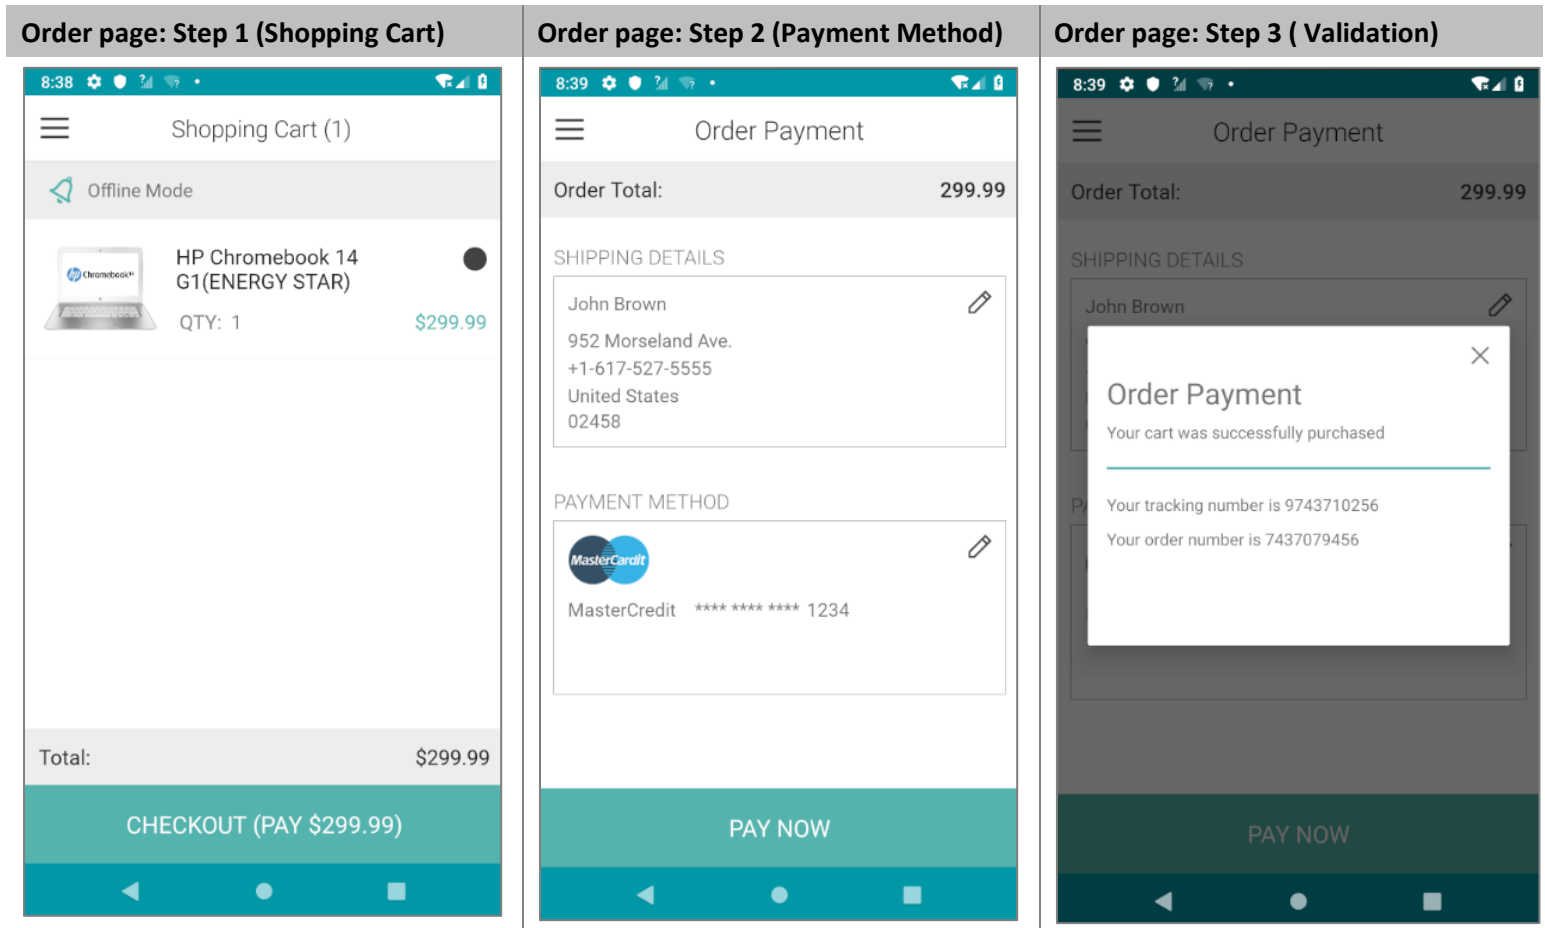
| Order page: Step 1 (Shopping Cart) | Order page: Step 2 (Payment Method) | Order page: Step 3 ( Validation) |
|---|---|---|

8:38

Shopping Cart (1)

Offline Mode

Chromebook

HP Chromebook 14 G1(ENERGY STAR)

QTY: 1

$299.99

Total:

$299.99

CHECKOUT (PAY $299.99)

8:39

Order Payment

Order Total:

299.99

SHIPPING DETAILS

John Brown

952 Morseland Ave.

+1-617-527-5555

United States

02458

PAYMENT METHOD

MasterCardit

MasterCredit **** **** **** 1234

PAY NOW

8:39

Order Payment

Order Total:

299.99

SHIPPING DETAILS

John Brown

P

Order Payment

Your cart was successfully purchased

Your tracking number is 9743710256

Your order number is 7437079456

PAY NOW